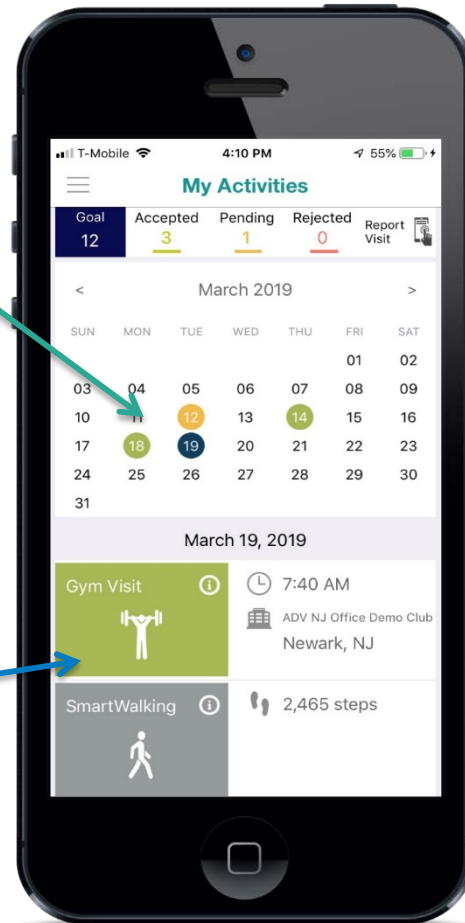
T-Mobile 4:10 PM 55%

My Activities

| Goal | Accepted | Pending | Rejected | Report Visit |
|---|---|---|---|---|
| 12 | 3 | 1 | 0 | |

< March 2019 >

| SUN | MON | TUE | WED | THU | FRI | SAT |
|---|---|---|---|---|---|---|
| | | | | | 01 | 02 |
| 03 | 04 | 05 | 06 | 07 | 08 | 09 |
| 10 | 11 | 12 | 13 | 14 | 15 | 16 |
| 17 | 18 | 19 | 20 | 21 | 22 | 23 |
| 24 | 25 | 26 | 27 | 28 | 29 | 30 |
| 31 | | | | | | |

March 19, 2019

Gym Visit

7:40 AM

ADV NJ Office Demo Club

Newark, NJ

SmartWalking

2,465 steps